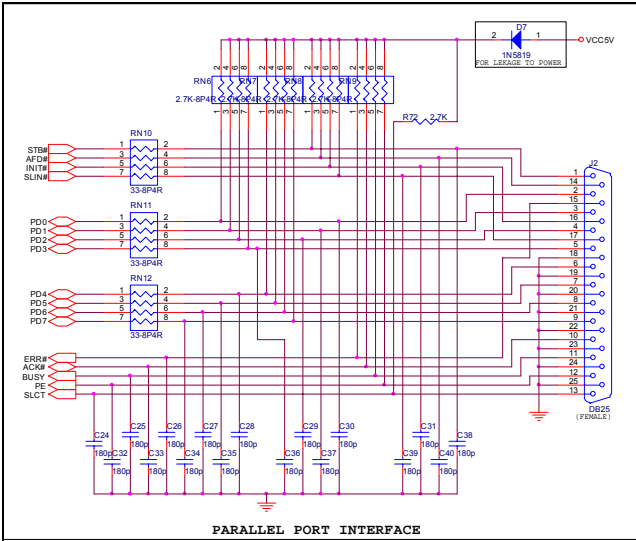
D7
2
1
VCC5V
1N5819
FOR LEKAGE TO POWER

RN6 RN7 RN8 RN9
2 4 6 8 2 4 6 8 2 4 6 8 2 4 6 8
2.7K-8P4R 2.7K-8P4R 2.7K-8P4R 2.7K-8P4R
1 3 5 7 1 3 5 7 1 3 5 7 1 3 5 7

R72 2.7K

RN10
STB# 1 2
AFD# 3 4
INIT# 5 6
SLIN# 7 8
33-8P4R

RN11
PD0 1 2
PD1 3 4
PD2 5 6
PD3 7 8
33-8P4R

RN12
PD4 1 2
PD5 3 4
PD6 5 6
PD7 7 8
33-8P4R

ERR#
ACK#
BUSY
PE
SLCT

J2
1
14
2
15
3
16
4
17
5
18
6
19
7
20
8
21
9
22
10
23
11
24
12
25
13
DB25
(FEMALE)

C24 180p
C25 180p
C26 180p
C27 180p
C28 180p
C29 180p
C30 180p
C31 180p
C38 180p
C32 180p
C33 180p
C34 180p
C35 180p
C36 180p
C37 180p
C39 180p
C40 180p

PARALLEL PORT INTERFACE